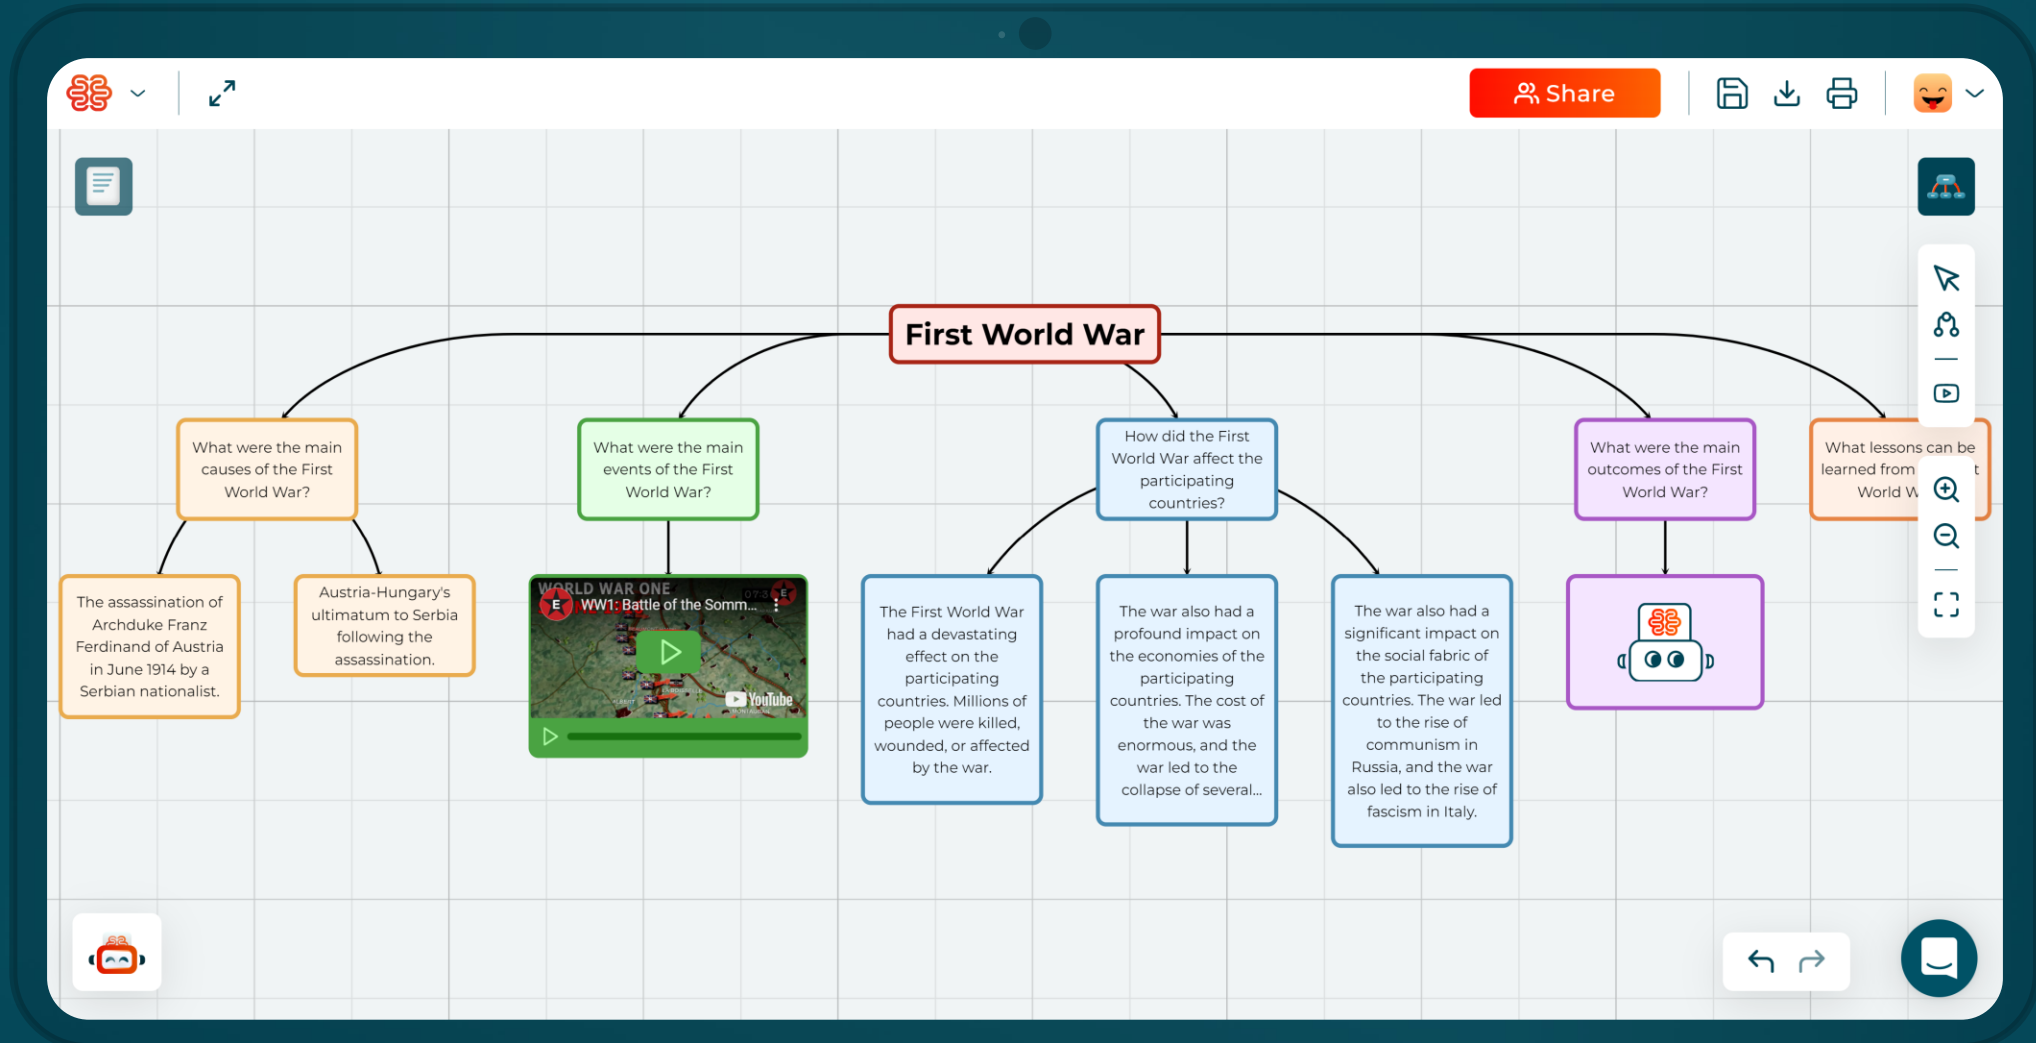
Share

First World War

What were the main causes of the First World War?

What were the main events of the First World War?

How did the First World War affect the participating countries?

What were the main outcomes of the First World War?

What lessons can be learned from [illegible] t World W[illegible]

The assassination of Archduke Franz Ferdinand of Austria in June 1914 by a Serbian nationalist.

Austria-Hungary's ultimatum to Serbia following the assassination.

WORLD WAR ONE
WW1: Battle of the Somm...
YouTube

The First World War had a devastating effect on the participating countries. Millions of people were killed, wounded, or affected by the war.

The war also had a profound impact on the economies of the participating countries. The cost of the war was enormous, and the war led to the collapse of several...

The war also had a significant impact on the social fabric of the participating countries. The war led to the rise of communism in Russia, and the war also led to the rise of fascism in Italy.